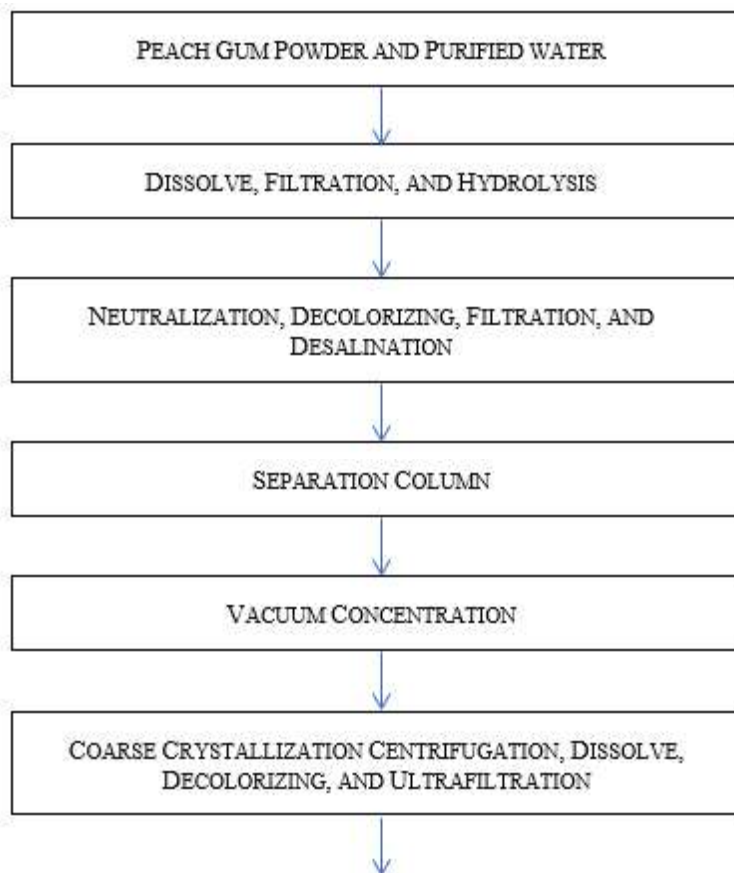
PEACH GUM POWDER AND PURIFIED WATER

DISSOLVE, FILTRATION, AND HYDROLYSIS

NEUTRALIZATION, DECOLORIZING, FILTRATION, AND DESALINATION

SEPARATION COLUMN

VACUUM CONCENTRATION

COARSE CRYSTALLIZATION CENTRIFUGATION, DISSOLVE, DECOLORIZING, AND ULTRAFILTRATION